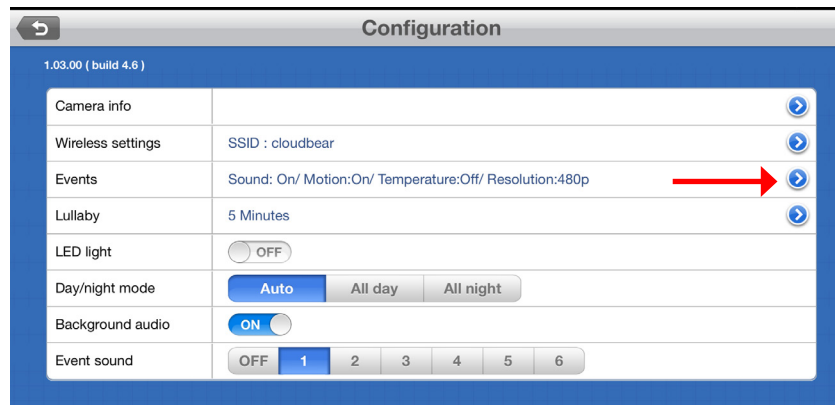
Configuration

1.03.00 ( build 4.6 )

| | |
|---|---|
| Camera info | |
| Wireless settings | SSID : cloudbear |
| Events | Sound: On/ Motion:On/ Temperature:Off/ Resolution:480p |
| Lullaby | 5 Minutes |
| LED light | OFF |
| Day/night mode | Auto All day All night |
| Background audio | ON |
| Event sound | OFF 1 2 3 4 5 6 |